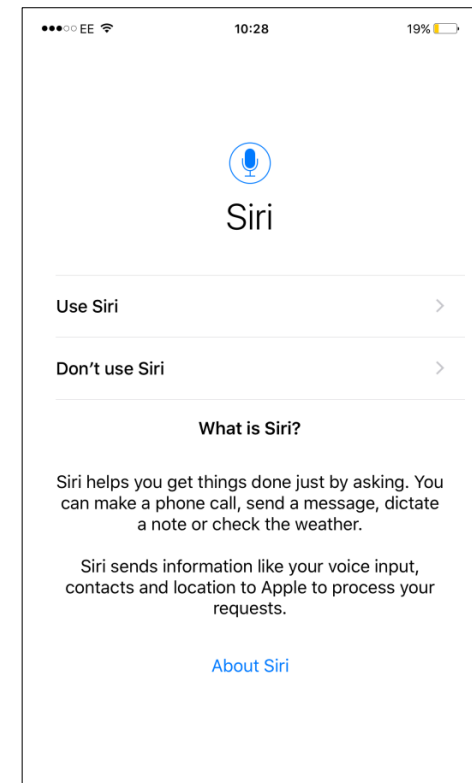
●●●○○ EE

10:28

19%

Siri

Use Siri

Don’t use Siri

What is Siri?

Siri helps you get things done just by asking. You can make a phone call, send a message, dictate a note or check the weather.

Siri sends information like your voice input, contacts and location to Apple to process your requests.

About Siri